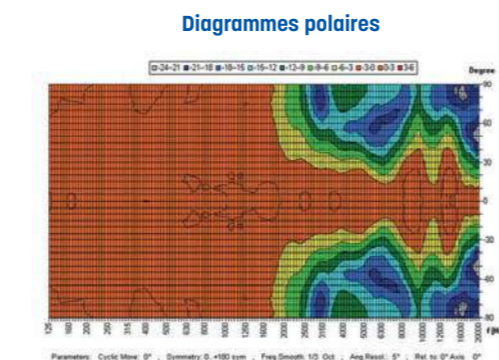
Diagrammes polaires

□-24--21 ■-21--18 ■-18--15 ■-15--12 ■-12--9 ■-9--6 ■-6--3 ■-3-0 ■0-3 ■3-6

Degree

90

60

30

0

-30

-60

-90

125 160 200 250 315 400 500 630 800 1000 1250 1600 2000 2500 3150 4000 5000 6300 8000 10000 12500 16000 20000

f/Hz

Parameters: Cyclic Move: 0° ; Symmetry: 0..+180 sym ; Freq.Smooth: 1/3 Oct ; Ang.Resol.: 5° ; Ref. to 0° Axis: 0°